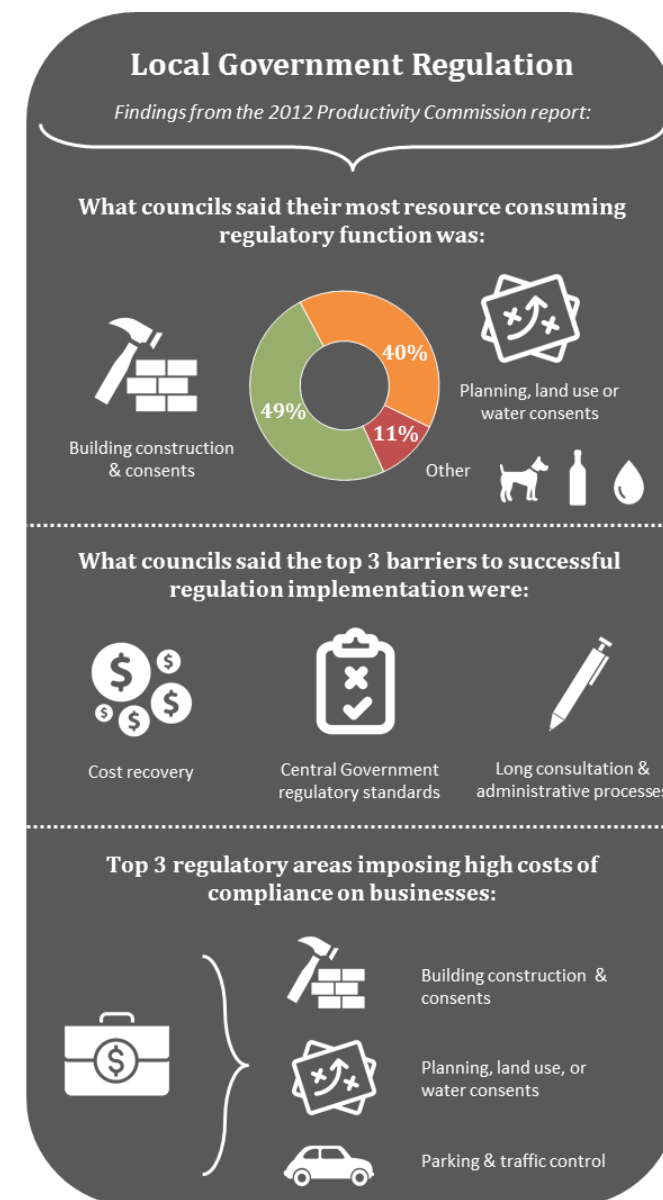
Local Government Regulation

Findings from the 2012 Productivity Commission report:

What councils said their most resource consuming regulatory function was:

Building construction & consents

49%

40%

11%

Planning, land use or water consents

Other

What councils said the top 3 barriers to successful regulation implementation were:

Cost recovery

Central Government regulatory standards

Long consultation & administrative processes

Top 3 regulatory areas imposing high costs of compliance on businesses:

Building construction & consents

Planning, land use, or water consents

Parking & traffic control